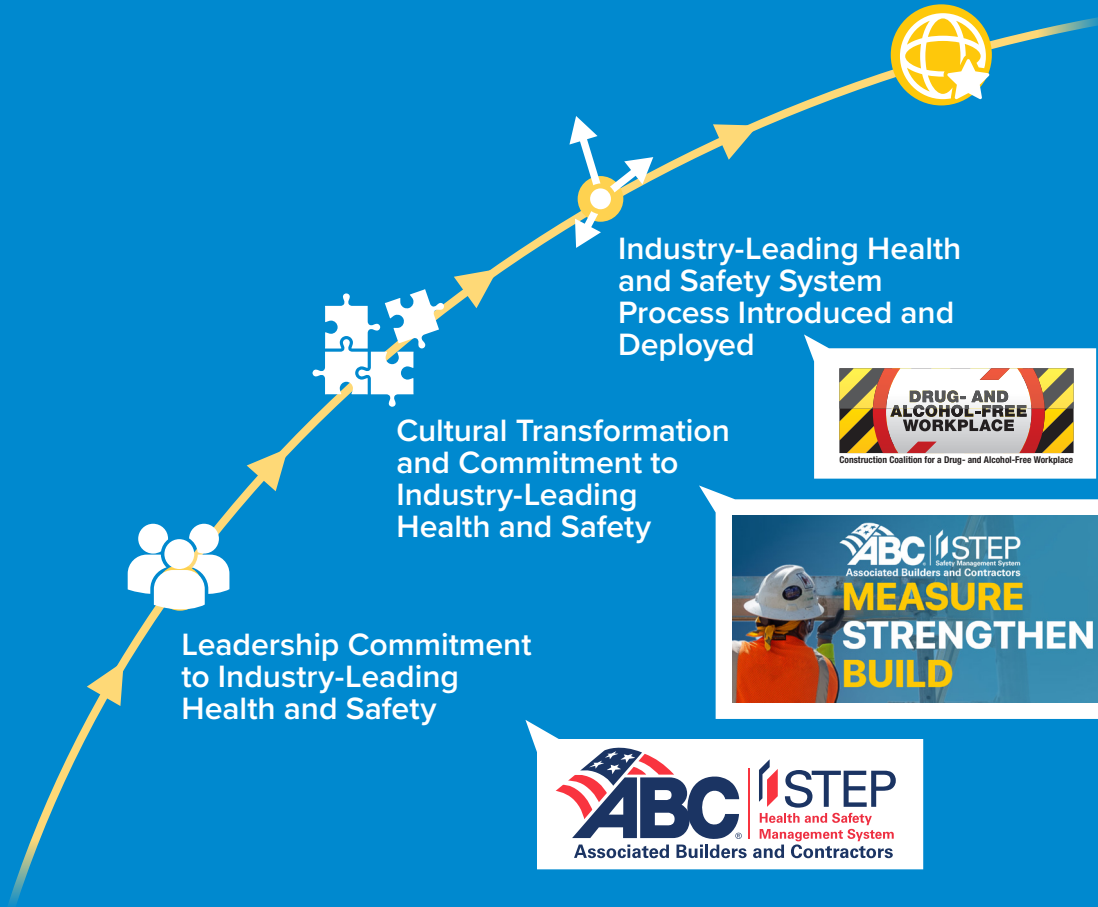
Industry-Leading Health and Safety System Process Introduced and Deployed

DRUG- AND ALCOHOL-FREE WORKPLACE

Construction Coalition for a Drug- and Alcohol-Free Workplace

Cultural Transformation and Commitment to Industry-Leading Health and Safety

ABC STEP Safety Management System

Associated Builders and Contractors

MEASURE

STRENGTHEN

BUILD

Leadership Commitment to Industry-Leading Health and Safety

ABC® STEP Health and Safety Management System

Associated Builders and Contractors